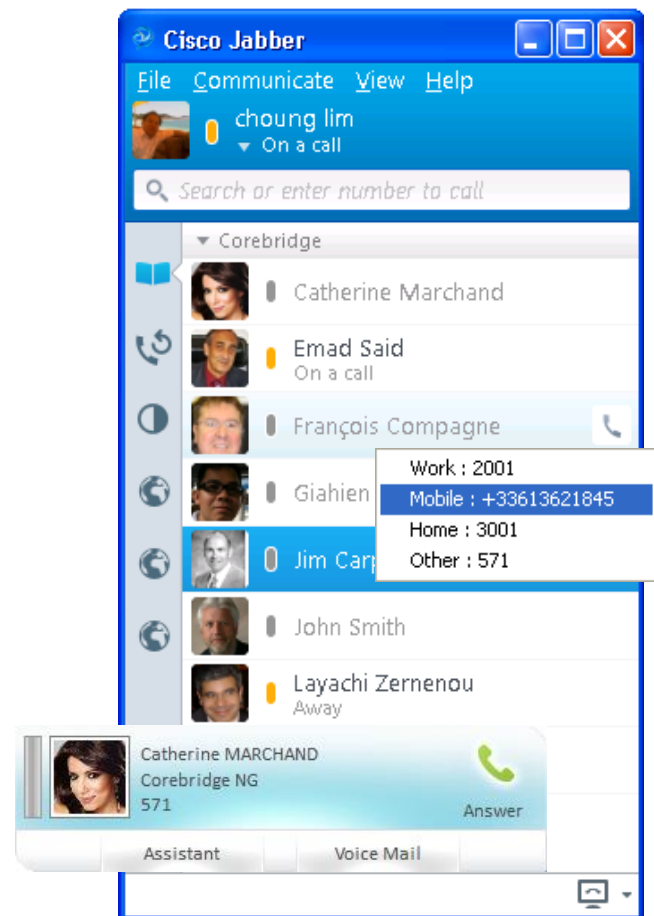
Cisco Jabber

File Communicate View Help

choung lim
On a call

Search or enter number to call

Corebridge

Catherine Marchand

Emad Said
On a call

François Compagne

Giahien

Work : 2001
Mobile : +33613621845
Home : 3001
Other : 571

Jim Carp

John Smith

Layachi Zernenou
Away

Catherine MARCHAND
Corebridge NG
571

Answer

Assistant

Voice Mail